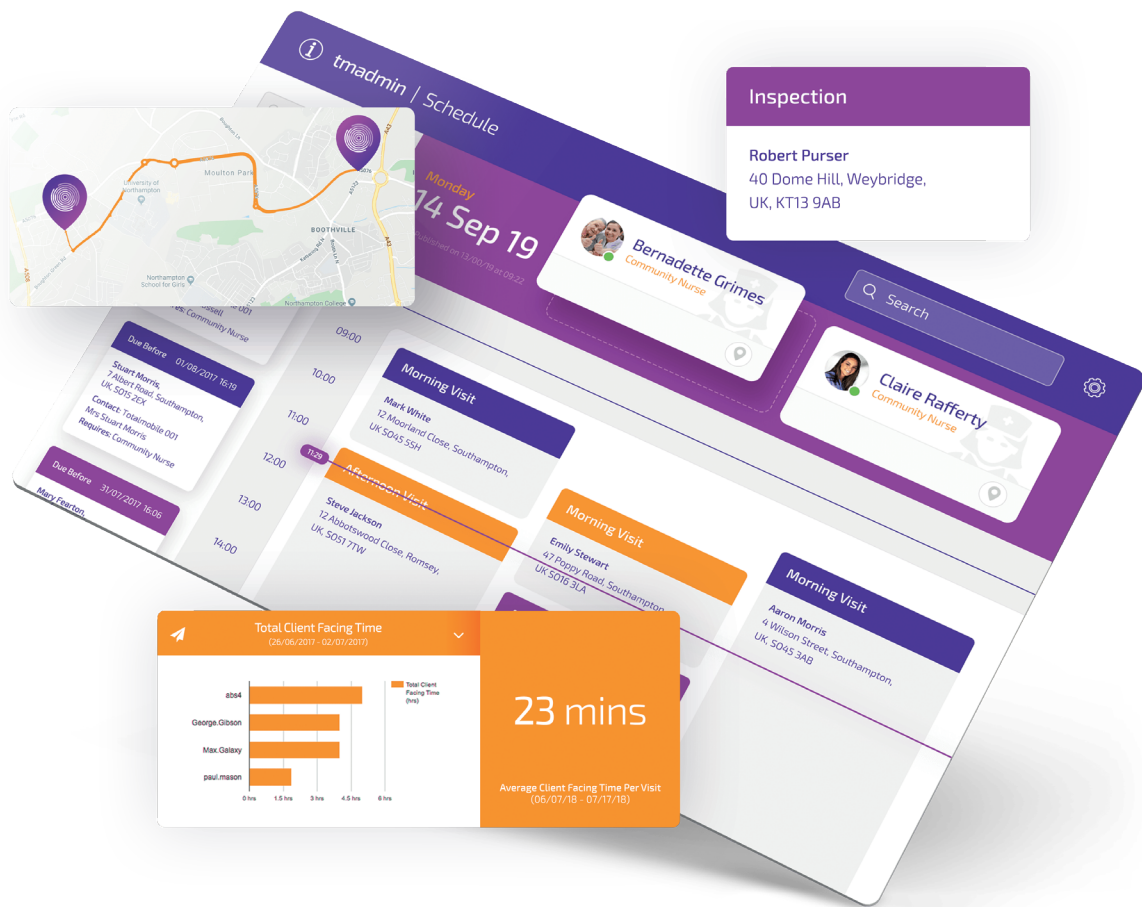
tmadmin | Schedule

Inspection

Robert Purser
40 Dome Hill, Weybridge, UK, KT13 9AB

Moulton Park
University of Southampton
BOOTHVILLE
Northampton School for Girls
Northampton College

Monday
14 Sep 19
Published on 13/09/19 at 09:22

Bernadette Grimes
Community Nurse

Search

Claire Rafferty
Community Nurse

Community Nurse

Due Before 01/08/2017 16:19
Stuart Morris,
7 Albert Road, Southampton, UK, SO15 2EX
Contact: Totalmobile 001
Mrs Stuart Morris
Requires: Community Nurse

Due Before 31/07/2017 16:06
Mary Fearton,

09:00
10:00
11:00
11:29
12:00
13:00
14:00

Morning Visit
Mark White
12 Moorland Close, Southampton, UK, SO45 5SH

Afternoon Visit
Steve Jackson
12 Abbotswood Close, Romsey, UK, SO51 7TW

Morning Visit
Emily Stewart
47 Poppy Road, Southampton, UK SO16 3LA

Morning Visit
Aaron Morris
4 Wilson Street, Southampton, UK, SO45 3AB

Total Client Facing Time
(26/06/2017 - 02/07/2017)

abs4
George.Gibson
Max.Galaxy
paul.mason

Total Client Facing Time (hrs)

0 hrs
1.5 hrs
3 hrs
4.5 hrs
6 hrs

23 mins

Average Client Facing Time Per Visit
(06/07/18 - 07/17/18)